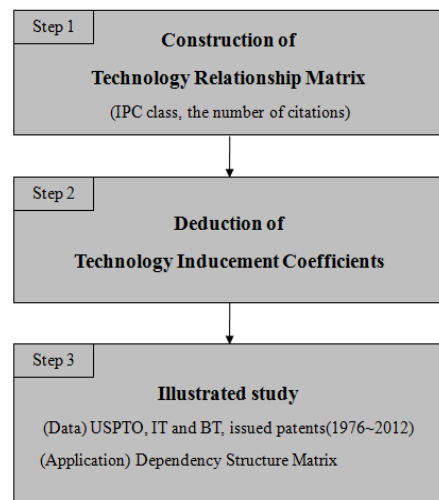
Step 1

Construction of

Technology Relationship Matrix

(IPC class, the number of citations)

Step 2

Deduction of

Technology Inducement Coefficients

Step 3

Illustrated study

(Data) USPTO, IT and BT, issued patents(1976~2012)

(Application) Dependency Structure Matrix